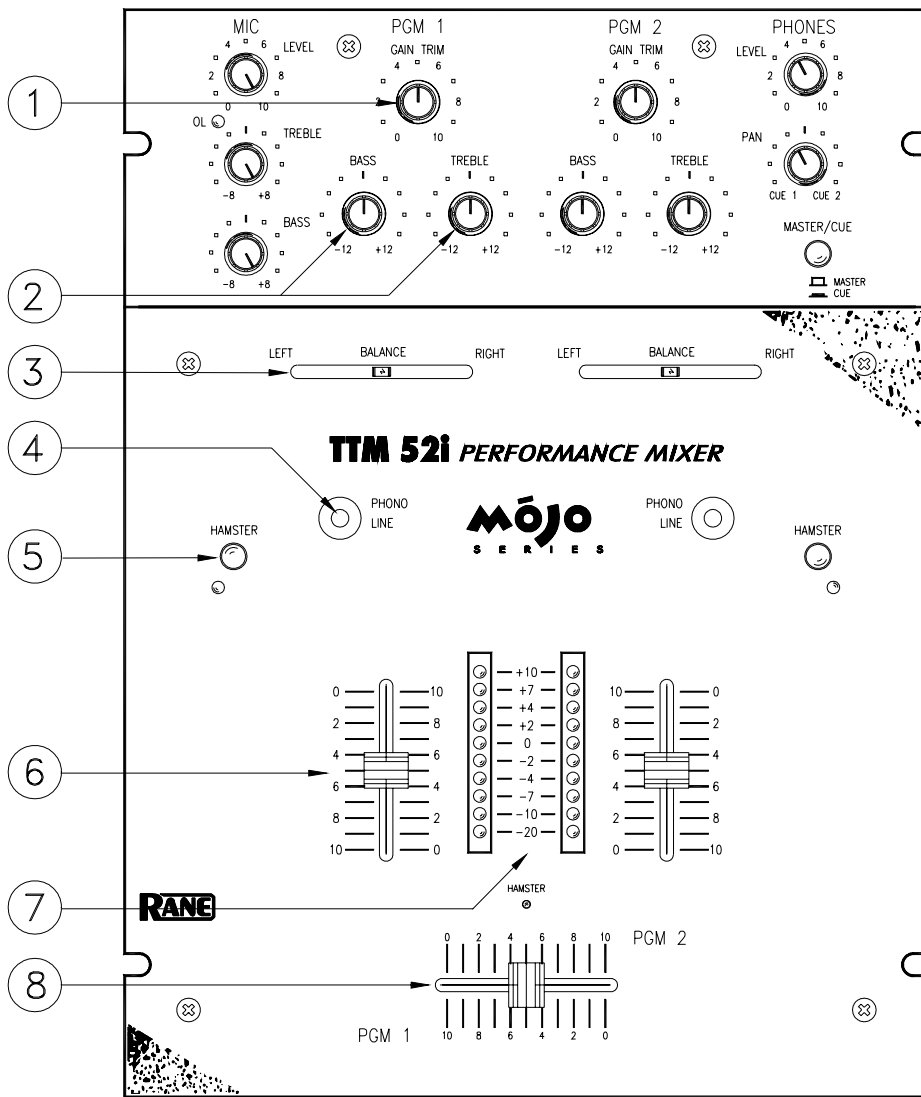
1
2
3
4
5
6
7
8

MIC
LEVEL
4 6
2 8
0 10
OL
TREBLE
-8 +8
BASS
-8 +8

PGM 1
GAIN TRIM
4 6
2 8
0 10
BASS
-12 +12
TREBLE
-12 +12

PGM 2
GAIN TRIM
4 6
2 8
0 10
BASS
-12 +12
TREBLE
-12 +12

PHONES
LEVEL
4 6
2 8
0 10
PAN
CUE 1 CUE 2
MASTER/CUE
MASTER
CUE

LEFT BALANCE RIGHT
LEFT BALANCE RIGHT

TTM 52i PERFORMANCE MIXER

PHONO
LINE

MÓJO
SERIES

PHONO
LINE

HAMSTER
HAMSTER

0 10
2 8
4 6
6 4
8 2
10 0

+10
+7
+4
+2
0
-2
-4
-7
-10
-20

10 0
8 2
6 4
4 6
2 8
0 10

RANE
HAMSTER

0 2 4 6 8 10
PGM 2
PGM 1
10 8 6 4 2 0